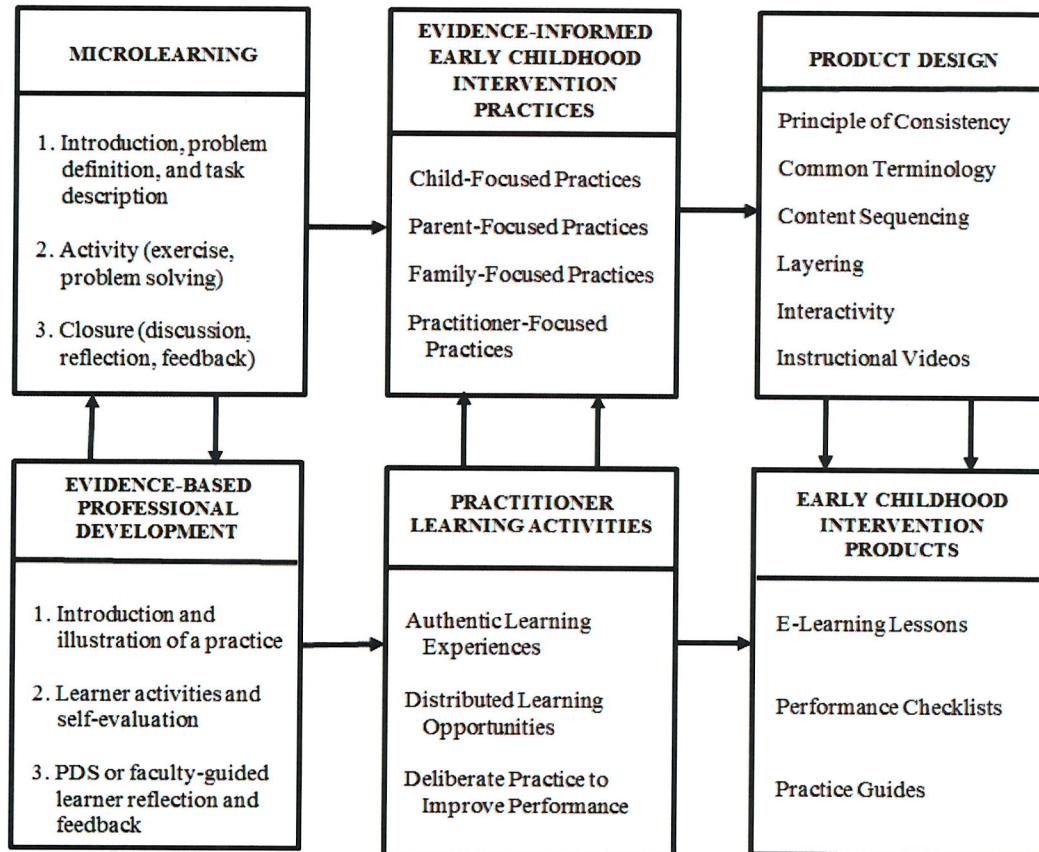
MICROLEARNING

1. Introduction, problem definition, and task description

2. Activity (exercise, problem solving)

3. Closure (discussion, reflection, feedback)

EVIDENCE-INFORMED EARLY CHILDHOOD INTERVENTION PRACTICES

Child-Focused Practices

Parent-Focused Practices

Family-Focused Practices

Practitioner-Focused Practices

PRODUCT DESIGN

Principle of Consistency

Common Terminology

Content Sequencing

Layering

Interactivity

Instructional Videos

EVIDENCE-BASED PROFESSIONAL DEVELOPMENT

1. Introduction and illustration of a practice

2. Learner activities and self-evaluation

3. PDS or faculty-guided learner reflection and feedback

PRACTITIONER LEARNING ACTIVITIES

Authentic Learning Experiences

Distributed Learning Opportunities

Deliberate Practice to Improve Performance

EARLY CHILDHOOD INTERVENTION PRODUCTS

E-Learning Lessons

Performance Checklists

Practice Guides